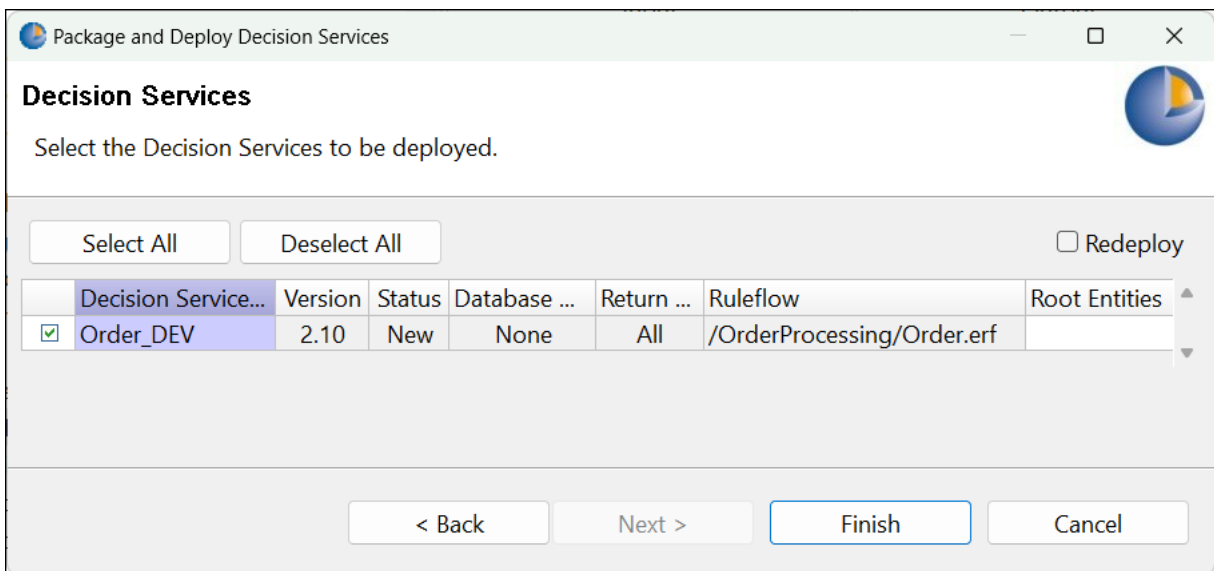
Package and Deploy Decision Services

Decision Services

Select the Decision Services to be deployed.

Select All | Deselect All | Redeploy

| | Decision Service... | Version | Status | Database ... | Return ... | Ruleflow | Root Entities |
|---|---|---|---|---|---|---|---|
| ☑ | Order_DEV | 2.10 | New | None | All | /OrderProcessing/Order.erf | |

< Back | Next > | Finish | Cancel